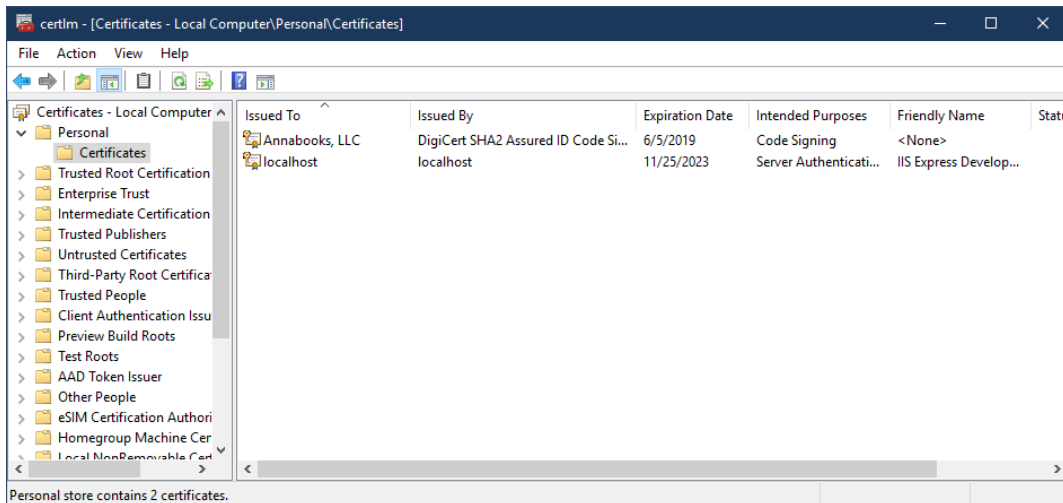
certlm - [Certificates - Local Computer\Personal\Certificates]

File Action View Help

Certificates - Local Computer
Personal
Certificates
Trusted Root Certification
Enterprise Trust
Intermediate Certification
Trusted Publishers
Untrusted Certificates
Third-Party Root Certifica
Trusted People
Client Authentication Issu
Preview Build Roots
Test Roots
AAD Token Issuer
Other People
eSIM Certification Authori
Homegroup Machine Cer
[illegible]

| Issued To | Issued By | Expiration Date | Intended Purposes | Friendly Name | Stat |
|---|---|---|---|---|---|
| Annabooks, LLC | DigiCert SHA2 Assured ID Code Si... | 6/5/2019 | Code Signing | <None> | |
| localhost | localhost | 11/25/2023 | Server Authenticati... | IIS Express Develop... | |

Personal store contains 2 certificates.